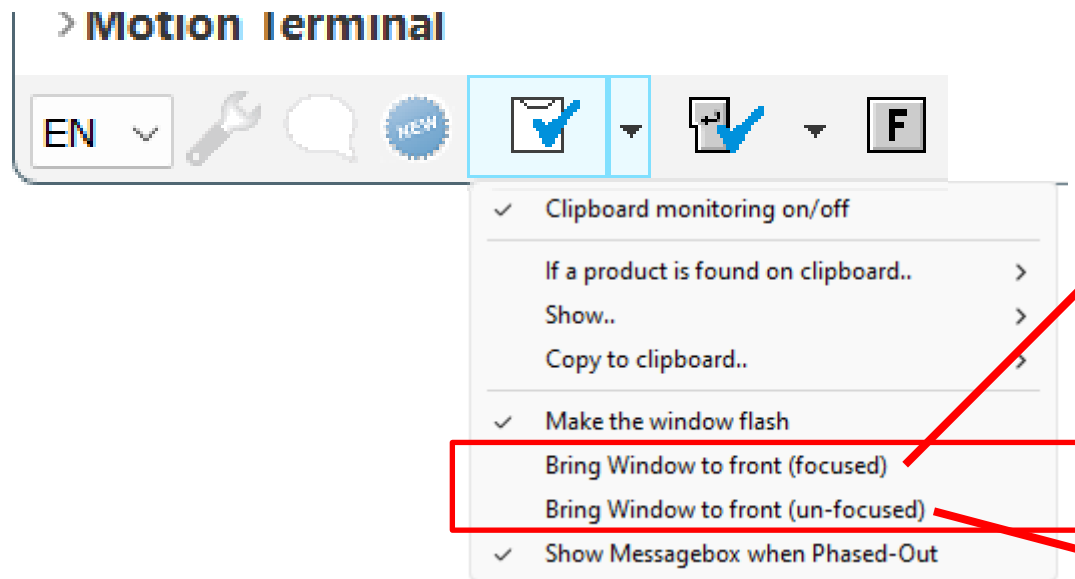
> Motion Terminal

EN

NEW

F

✓ Clipboard monitoring on/off

If a product is found on clipboard.. >

Show.. >

Copy to clipboard.. >

✓ Make the window flash

Bring Window to front (focused)

Bring Window to front (un-focused)

✓ Show Messagebox when Phased-Out